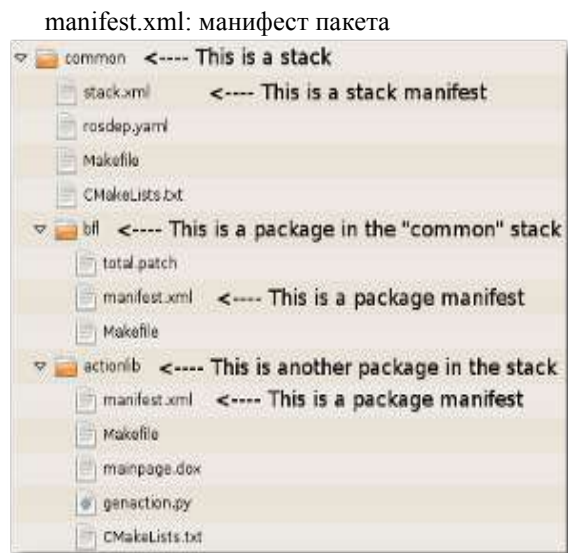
manifest.xml: манифест пакета

common <---- This is a stack
stack.xml <---- This is a stack manifest
rosdep.yaml
Makefile
CMakeLists.txt
bfl <---- This is a package in the "common" stack
total.patch
manifest.xml <---- This is a package manifest
Makefile
actionlib <---- This is another package in the stack
manifest.xml <---- This is a package manifest
Makefile
mainpage.dox
genaction.py
CMakeLists.txt